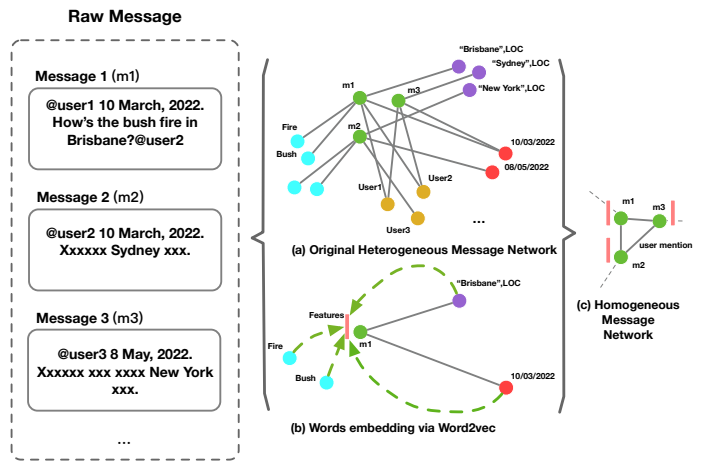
Raw Message

Message 1 (m1)

@user1 10 March, 2022. How's the bush fire in Brisbane?@user2

Message 2 (m2)

@user2 10 March, 2022. Xxxxxx Sydney xxx.

Message 3 (m3)

@user3 8 May, 2022. Xxxxxx xxx xxxx New York xxx.

...

"Brisbane",LOC
"Sydney",LOC
"New York",LOC
m1
m3
m2
Fire
Bush
User1
User2
User3
10/03/2022
08/05/2022
...

(a) Original Heterogeneous Message Network

"Brisbane",LOC
Features
m1
Fire
Bush
10/03/2022

(b) Words embedding via Word2vec

m1
m3
user mention
m2

(c) Homogeneous Message Network